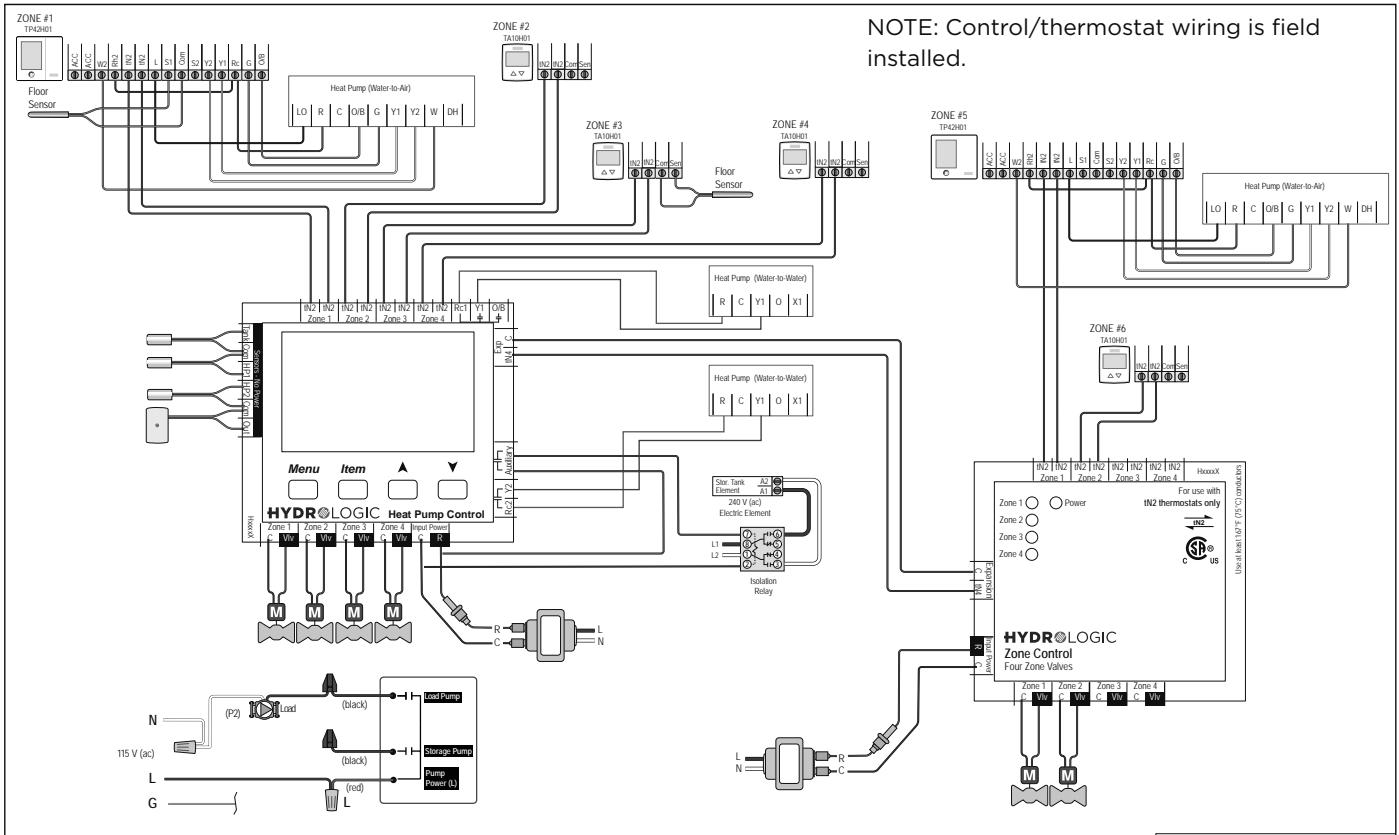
NOTE: Control/thermostat wiring is field installed.

ZONE #1
TP42H01

ACC ACC W2 Rh2 tN2 tN2 L S1 Com S2 Y2 Y1 Rc G O/B

Floor Sensor

Heat Pump (Water-to-Air)
LO R C O/B G Y1 Y2 W DH

ZONE #2
TA10H01
tN2 tN2 Com Sen

ZONE #3
TA10H01
tN2 tN2 Com Sen

Floor Sensor

ZONE #4
TA10H01
tN2 tN2 Com Sen

ZONE #5
TP42H01

ACC ACC W2 Rh2 tN2 tN2 L S1 Com S2 Y2 Y1 Rc G O/B

Heat Pump (Water-to-Air)
LO R C O/B G Y1 Y2 W DH

tN2 tN2 tN2 tN2 tN2 tN2 tN2 tN2 Rc1 Y1 O/B
Zone 1 Zone 2 Zone 3 Zone 4

Heat Pump (Water-to-Water)
R C Y1 O X1

Tank Com HP1 HP2 Com Out
Sensors - No Power

Exp C tN4

ZONE #6
TA10H01
tN2 tN2 Com Sen

Heat Pump (Water-to-Water)
R C Y1 O X1

Auxiliary
Y2
Rc2

Menu Item

HYDROLOGIC Heat Pump Control
Hxxxx

Zone 1 Zone 2 Zone 3 Zone 4 Input Power
C Vlv C Vlv C Vlv C Vlv C R

M M M M

Stor. Tank Element A2 A1
240 V (ac) Electric Element

L1
L2

Isolation Relay

R
C
L
N

tN2 tN2 tN2 tN2 tN2 tN2 tN2 tN2 HxxxxX
Zone 1 Zone 2 Zone 3 Zone 4

Zone 1 Power
Zone 2
Zone 3
Zone 4

For use with tN2 thermostats only
tN2

Use at least 167°F (75°C) conductors

Expansion C tN4

HYDROLOGIC
Zone Control
Four Zone Valves

Input Power R C

Zone 1 Zone 2 Zone 3 Zone 4
C Vlv C Vlv C Vlv C Vlv

M M

L
N
R
C

(P2) Load
(black)
Load Pump
N
115 V (ac)
(black)
Storage Pump
L
G
(red)
L
Pump Power (L)